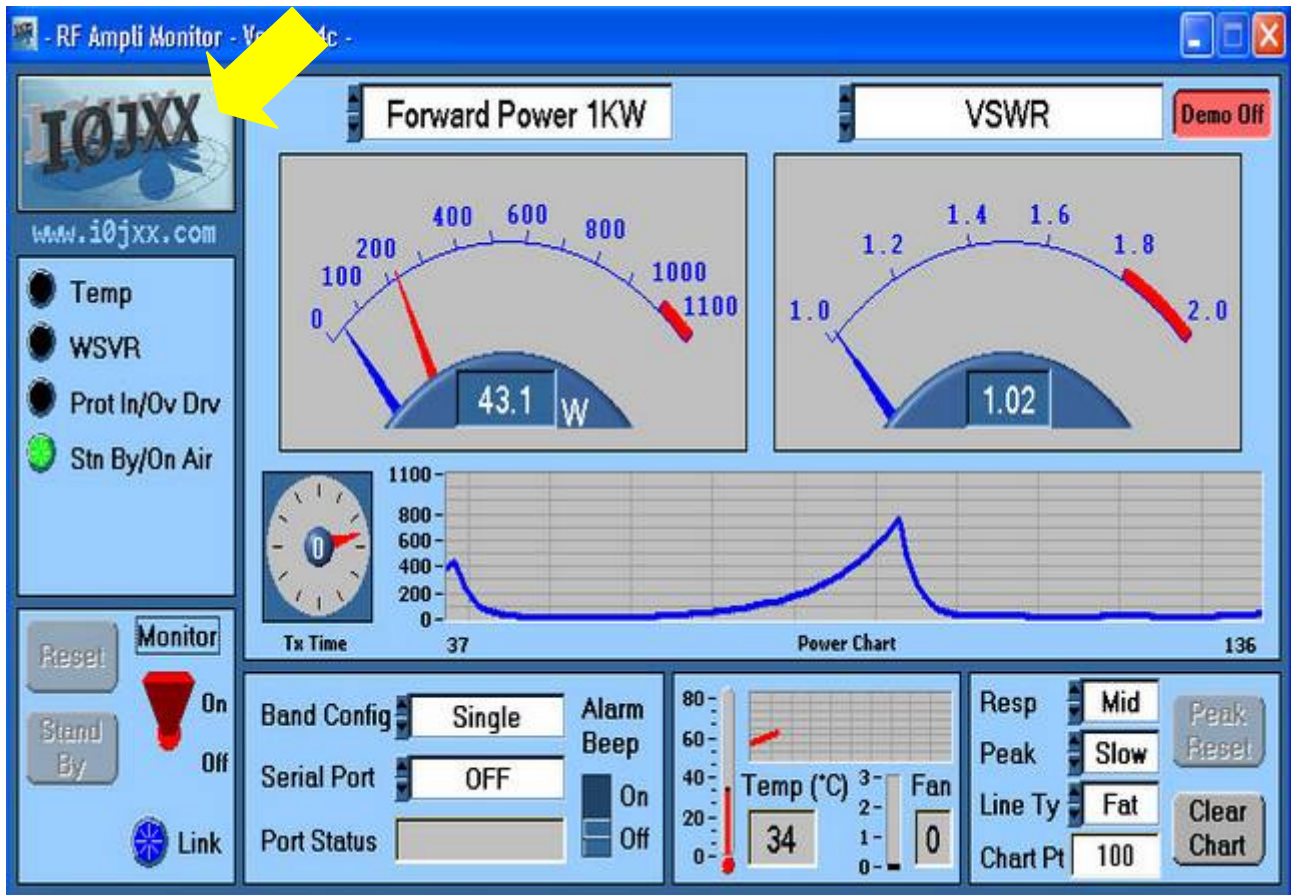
- RF Ampli Monitor - Ve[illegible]4c -

I0JXX

www.i0jxx.com

Temp
WSVR
Prot In/Ov Drv
Stn By/On Air

Reset
Stand By
Monitor
On
Off
Link

Forward Power 1KW

0
100
200
400
600
800
1000
1100

43.1 W

VSWR

Demo Off

1.0
1.2
1.4
1.6
1.8
2.0

1.02

0
Tx Time

1100
800
600
400
200
0

37
Power Chart
136

Band Config
Single
Serial Port
OFF
Port Status
Alarm Beep
On
Off

80
60
40
20
0
Temp (°C)
34
3
2
1
0
Fan
0

Resp
Mid
Peak
Slow
Line Ty
Fat
Chart Pt
100
Peak Reset
Clear Chart